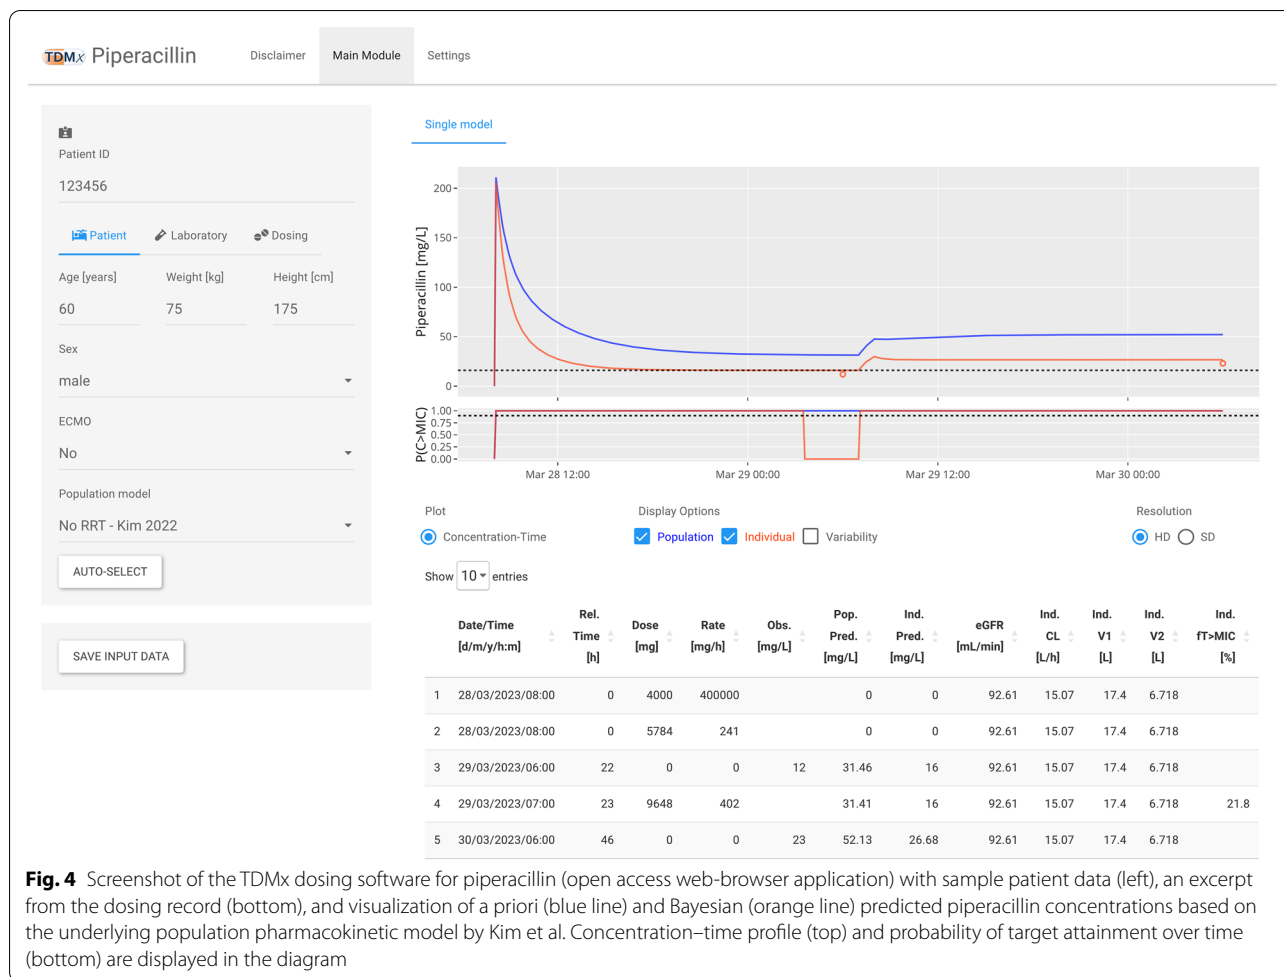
TDMx Piperacillin Disclaimer Main Module Settings

Patient ID
123456

Patient Laboratory Dosing

Age [years] Weight [kg] Height [cm]
60 75 175

Sex
male

ECMO
No

Population model
No RRT - Kim 2022

AUTO-SELECT

SAVE INPUT DATA

Single model

Piperacillin [mg/L]
200
150
100
50
0

P(C>MIC)
1.00
0.75
0.50
0.25
0.00

Mar 28 12:00 Mar 29 00:00 Mar 29 12:00 Mar 30 00:00

Plot
Concentration-Time

Display Options
Population Individual Variability

Resolution
HD SD

Show 10 entries

| | Date/Time [d/m/y/h:m] | Rel. Time [h] | Dose [mg] | Rate [mg/h] | Obs. [mg/L] | Pop. Pred. [mg/L] | Ind. Pred. [mg/L] | eGFR [mL/min] | Ind. CL [L/h] | Ind. V1 [L] | Ind. V2 [L] | Ind. fT>MIC [%] |
|---|---|---|---|---|---|---|---|---|---|---|---|---|
| 1 | 28/03/2023/08:00 | 0 | 4000 | 400000 | | 0 | 0 | 92.61 | 15.07 | 17.4 | 6.718 | |
| 2 | 28/03/2023/08:00 | 0 | 5784 | 241 | | 0 | 0 | 92.61 | 15.07 | 17.4 | 6.718 | |
| 3 | 29/03/2023/06:00 | 22 | 0 | 0 | 12 | 31.46 | 16 | 92.61 | 15.07 | 17.4 | 6.718 | |
| 4 | 29/03/2023/07:00 | 23 | 9648 | 402 | | 31.41 | 16 | 92.61 | 15.07 | 17.4 | 6.718 | 21.8 |
| 5 | 30/03/2023/06:00 | 46 | 0 | 0 | 23 | 52.13 | 26.68 | 92.61 | 15.07 | 17.4 | 6.718 | |

**Fig. 4** Screenshot of the TDMx dosing software for piperacillin (open access web-browser application) with sample patient data (left), an excerpt from the dosing record (bottom), and visualization of a priori (blue line) and Bayesian (orange line) predicted piperacillin concentrations based on the underlying population pharmacokinetic model by Kim et al. Concentration–time profile (top) and probability of target attainment over time (bottom) are displayed in the diagram